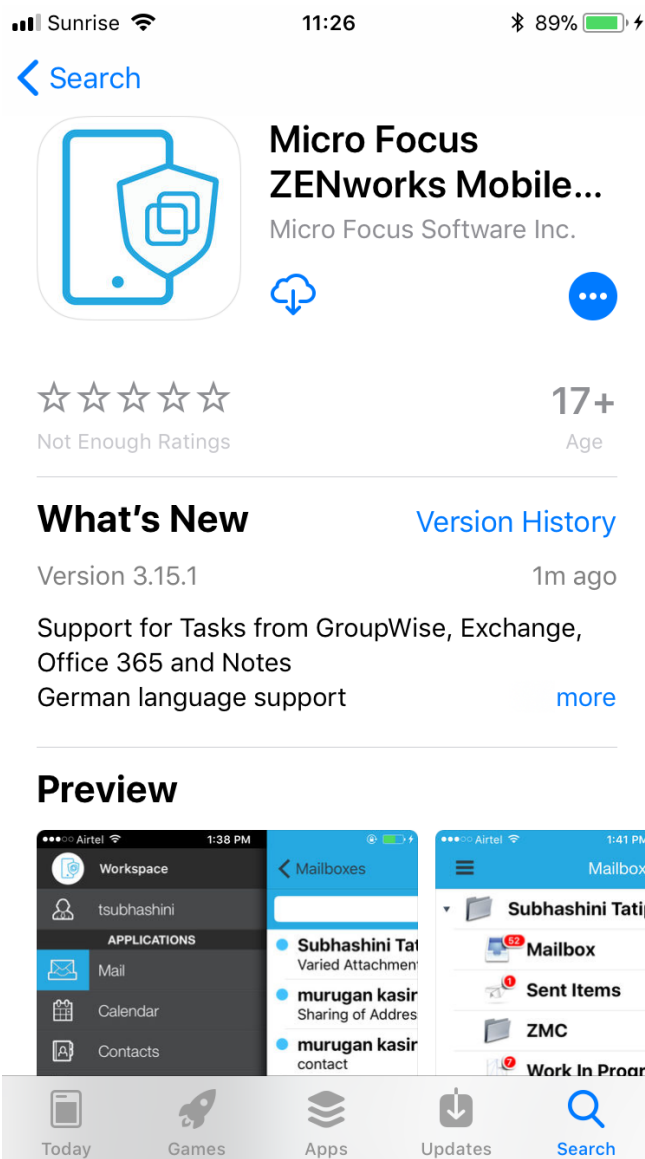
Sunrise 11:26 89%

Search

Micro Focus ZENworks Mobile...
Micro Focus Software Inc.

☆☆☆☆☆
Not Enough Ratings

17+
Age

What's New
Version History

Version 3.15.1
1m ago

Support for Tasks from GroupWise, Exchange, Office 365 and Notes
German language support
more

Preview

Airtel 1:38 PM
Workspace
tsubhashini
APPLICATIONS
Mail
Calendar
Contacts

Mailboxes
Subhashini Tat
Varied Attachment
murugan kasir
Sharing of Addres
murugan kasir
contact

Airtel 1:41 P
Mailbox
Subhashini Tati
52 Mailbox
1 Sent Items
ZMC
7 Work In Progr

Today
Games
Apps
Updates
Search